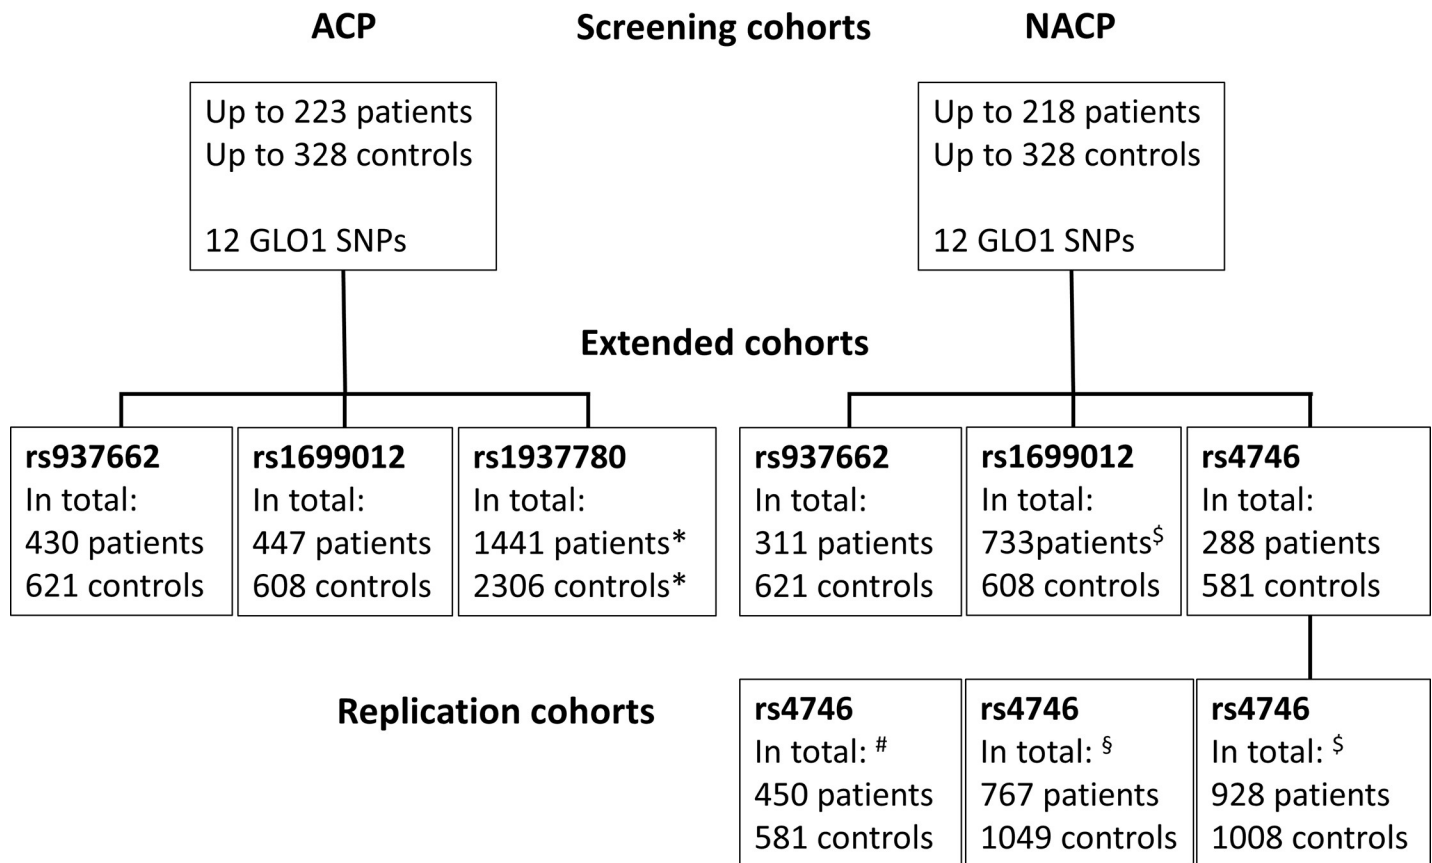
ACP

Screening cohorts

NACP

Up to 223 patients
Up to 328 controls

12 GLO1 SNPs

Up to 218 patients
Up to 328 controls

12 GLO1 SNPs

Extended cohorts

**rs937662**
In total:
430 patients
621 controls

**rs1699012**
In total:
447 patients
608 controls

**rs1937780**
In total:
1441 patients*
2306 controls*

**rs937662**
In total:
311 patients
621 controls

**rs1699012**
In total:
733patients$^{\$}$
608 controls

**rs4746**
In total:
288 patients
581 controls

Replication cohorts

**rs4746**
In total: $^{\#}$
450 patients
581 controls

**rs4746**
In total: $^{§}$
767 patients
1049 controls

**rs4746**
In total: $^{\$}$
928 patients
1008 controls